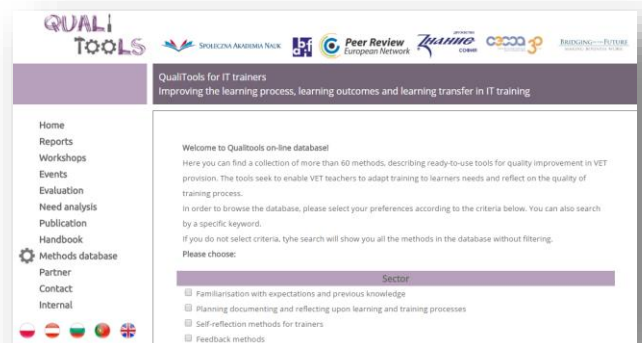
QUALI TOOLS

SPOŁECZNA AKADEMIA NAUK

Peer Review European Network

ЗНАНИЕ СОФИЯ

BRIDGING THE FUTURE

QualiTools for IT trainers
Improving the learning process, learning outcomes and learning transfer in IT training

Home
Reports
Workshops
Events
Evaluation
Need analysis
Publication
Handbook
Methods database
Partner
Contact
Internal

Welcome to Qualitools on-line database!
Here you can find a collection of more than 60 methods, describing ready-to-use tools for quality improvement in VET provision. The tools seek to enable VET teachers to adapt training to learners needs and reflect on the quality of training process.
In order to browse the database, please select your preferences according to the criteria below. You can also search by a specific keyword.
If you do not select criteria, tyhe search will show you all the methods in the database without filtering.
Please choose:

Sector

Familiarisation with expectations and previous knowledge
Planning documenting and reflecting upon learning and training processes
Self-reflection methods for trainers
Feedback methods